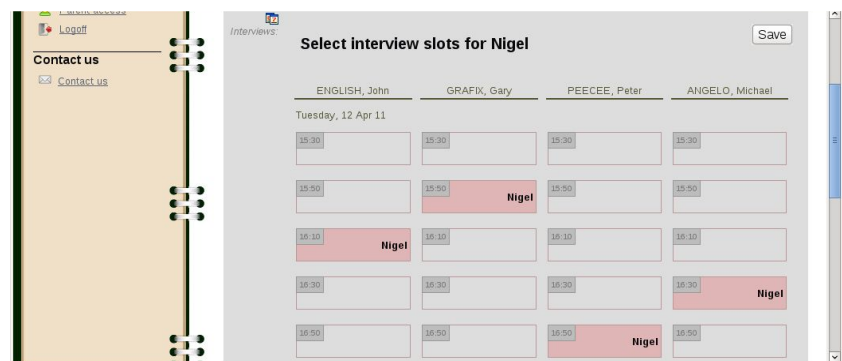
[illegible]
Logoff
Contact us
Contact us

Interviews:
Select interview slots for Nigel
Save

| ENGLISH, John | GRAFIX, Gary | PEECEE, Peter | ANGELO, Michael |
|---|---|---|---|
| Tuesday, 12 Apr 11 | | | |
| 15:30 | 15:30 | 15:30 | 15:30 |
| 15:50 | 15:50 Nigel | 15:50 | 15:50 |
| 16:10 Nigel | 16:10 | 16:10 | 16:10 |
| 16:30 | 16:30 | 16:30 | 16:30 Nigel |
| 16:50 | 16:50 | 16:50 Nigel | 16:50 |